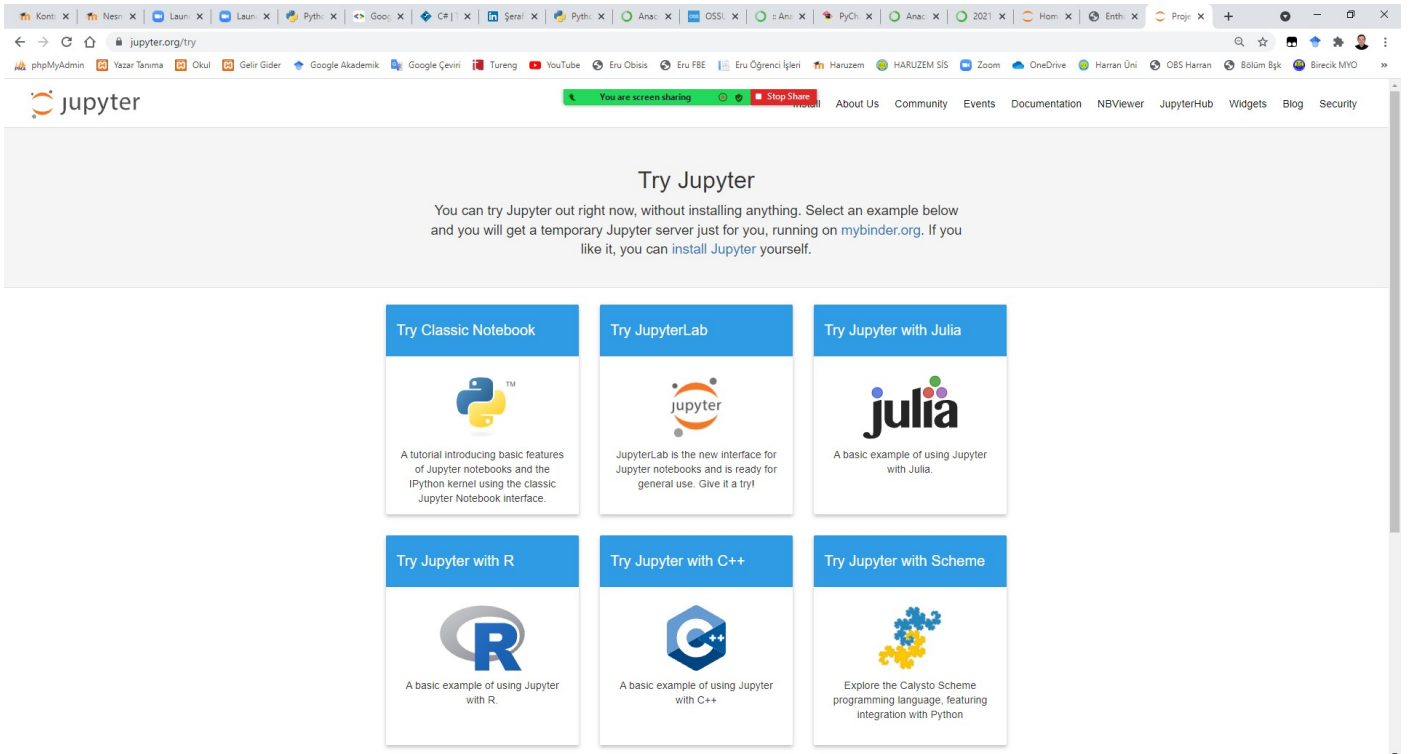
Konti ×  Nesn ×  Laun ×  Laun ×  Pytho ×  Goog ×  C# | ×  Şeraf ×  Pytho ×  Anac ×  OSSU ×  :: Ana ×  PyCh ×  Anac ×  2021 ×  Hom ×  Enth ×  Proje ×  +

jupyter.org/try

phpMyAdmin  Yazar Tanıma  Okul  Gelir Gider  Google Akademik  Google Çeviri  Tureng  YouTube  Eru Obisis  Eru FBE  Eru Öğrenci İşleri  Haruzem  HARUZEM SİS  Zoom  OneDrive  Harran Üni  OBS Harran  Bölüm Bşk  Birecik MYO  »

jupyter

You are screen sharing  Stop Share

Install  About Us  Community  Events  Documentation  NBViewer  JupyterHub  Widgets  Blog  Security

Try Jupyter

You can try Jupyter out right now, without installing anything. Select an example below and you will get a temporary Jupyter server just for you, running on mybinder.org. If you like it, you can install Jupyter yourself.

Try Classic Notebook

TM

A tutorial introducing basic features of Jupyter notebooks and the IPython kernel using the classic Jupyter Notebook interface.

Try JupyterLab

jupyter

JupyterLab is the new interface for Jupyter notebooks and is ready for general use. Give it a try!

Try Jupyter with Julia

julia

A basic example of using Jupyter with Julia.

Try Jupyter with R

R

A basic example of using Jupyter with R.

Try Jupyter with C++

C++

A basic example of using Jupyter with C++

Try Jupyter with Scheme

Explore the Calysto Scheme programming language, featuring integration with Python